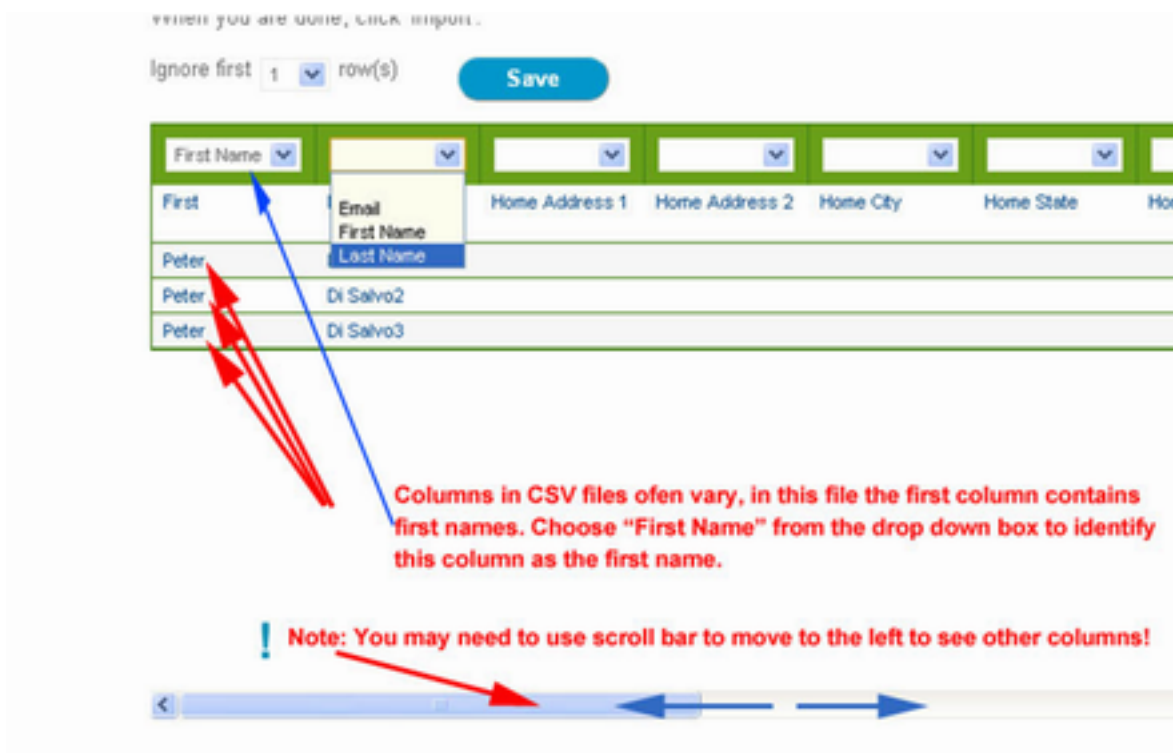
When you are done, click "Import".

Ignore first 1 row(s) Save

| First Name | | | | | | |
|---|---|---|---|---|---|---|
| First | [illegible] | Home Address 1 | Home Address 2 | Home City | Home State | Ho |
| Peter | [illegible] | | | | | |
| Peter | Di Salvo2 | | | | | |
| Peter | Di Salvo3 | | | | | |

Email
First Name
Last Name

Columns in CSV files ofen vary, in this file the first column contains first names. Choose "First Name" from the drop down box to identify this column as the first name.

!

Note: You may need to use scroll bar to move to the left to see other columns!